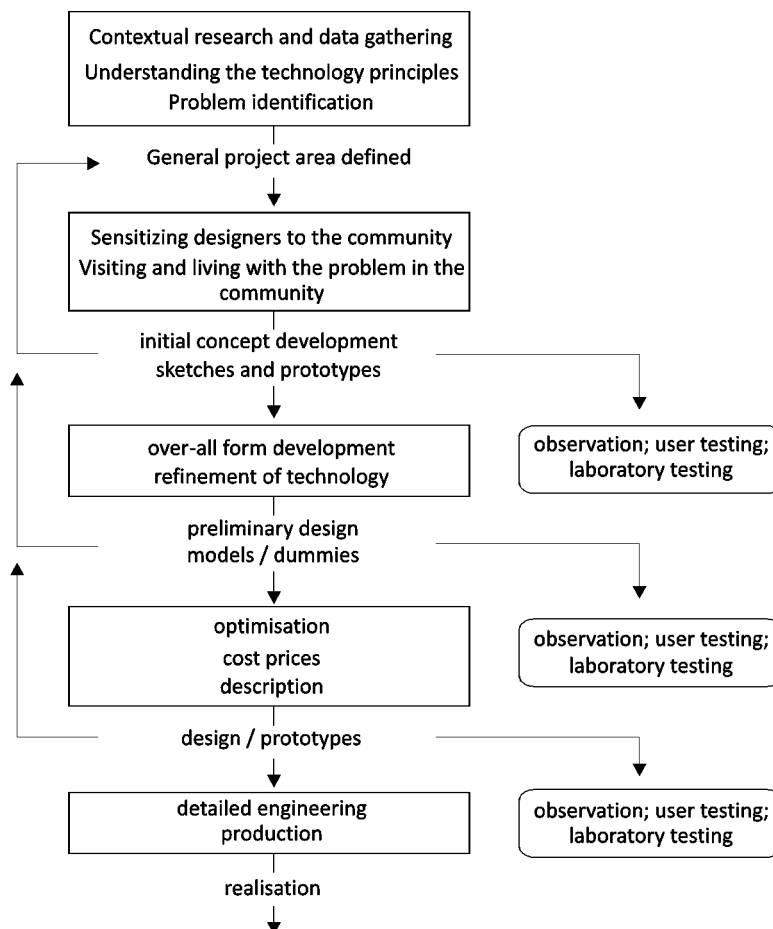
Contextual research and data gathering
Understanding the technology principles
Problem identification

General project area defined

Sensitizing designers to the community
Visiting and living with the problem in the community

initial concept development
sketches and prototypes

over-all form development
refinement of technology

observation; user testing; laboratory testing

preliminary design
models / dummies

optimisation
cost prices
description

observation; user testing; laboratory testing

design / prototypes

detailed engineering
production

observation; user testing; laboratory testing

realisation